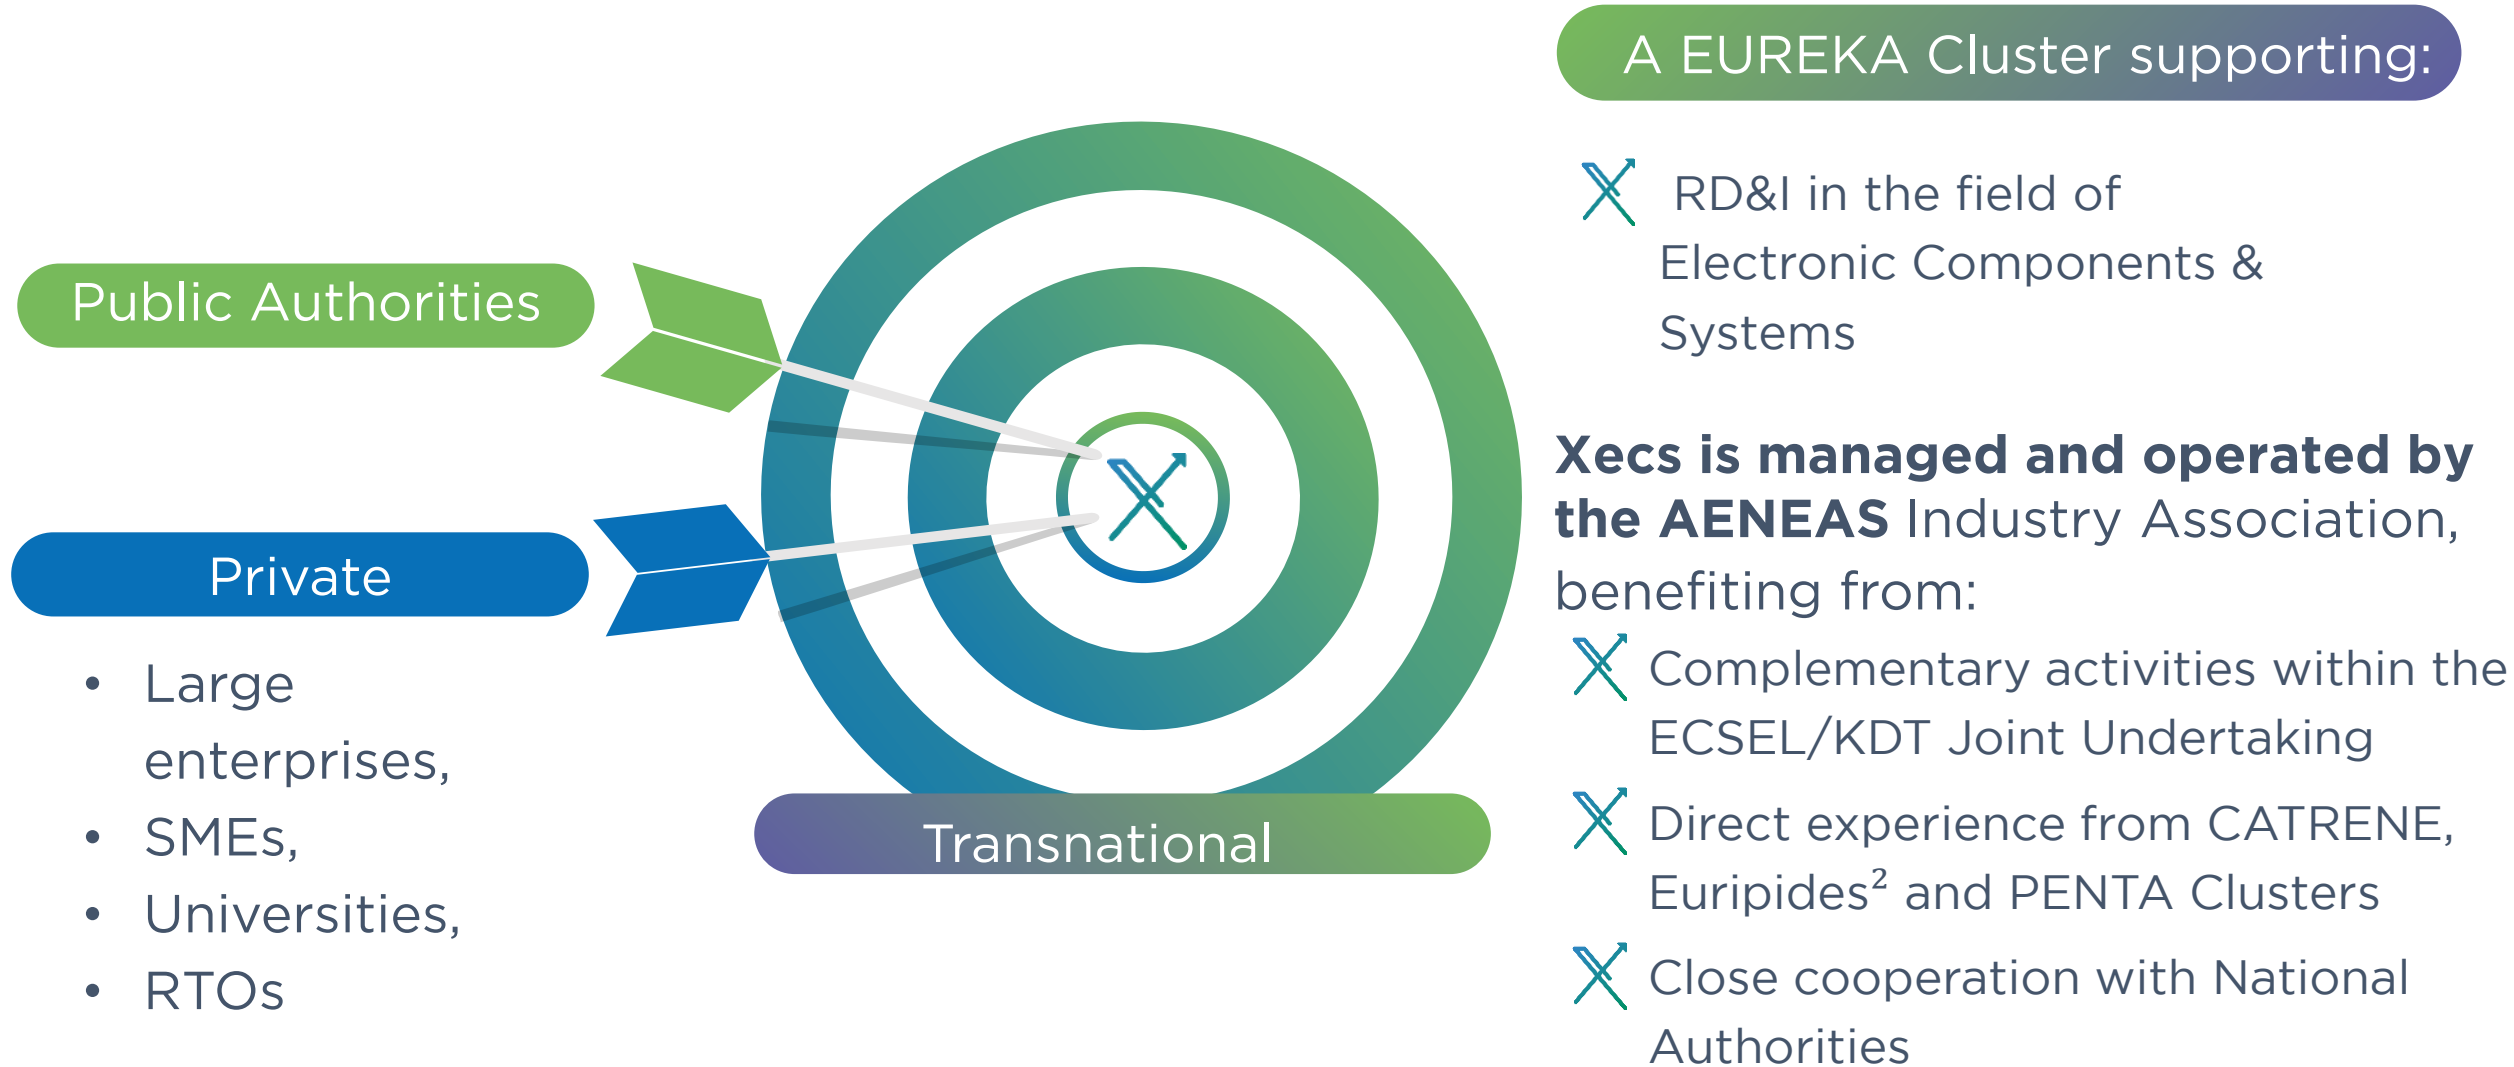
Public Authorities

Private

- Large enterprises,
- SMEs,
- Universities,
- RTOs

Transnational

A EUREKA Cluster supporting:

RD&I in the field of Electronic Components & Systems

**Xecs is managed and operated by the AENEAS** Industry Association, benefiting from:

Complementary activities within the ECSEL/KDT Joint Undertaking

Direct experience from CATRENE, Euripides$^2$ and PENTA Clusters

Close cooperation with National Authorities